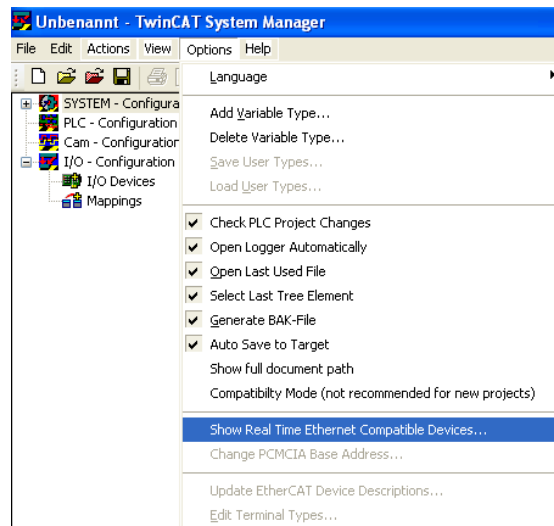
Unbenannt - TwinCAT System Manager

File Edit Actions View Options Help

SYSTEM - Configura
PLC - Configuration
Cam - Configuration
I/O - Configuration
I/O Devices
Mappings

Language
Add Variable Type...
Delete Variable Type...
Save User Types...
Load User Types...
Check PLC Project Changes
Open Logger Automatically
Open Last Used File
Select Last Tree Element
Generate BAK-File
Auto Save to Target
Show full document path
Compatibilty Mode (not recommended for new projects)
Show Real Time Ethernet Compatible Devices...
Change PCMCIA Base Address...
Update EtherCAT Device Descriptions...
Edit Terminal Types...